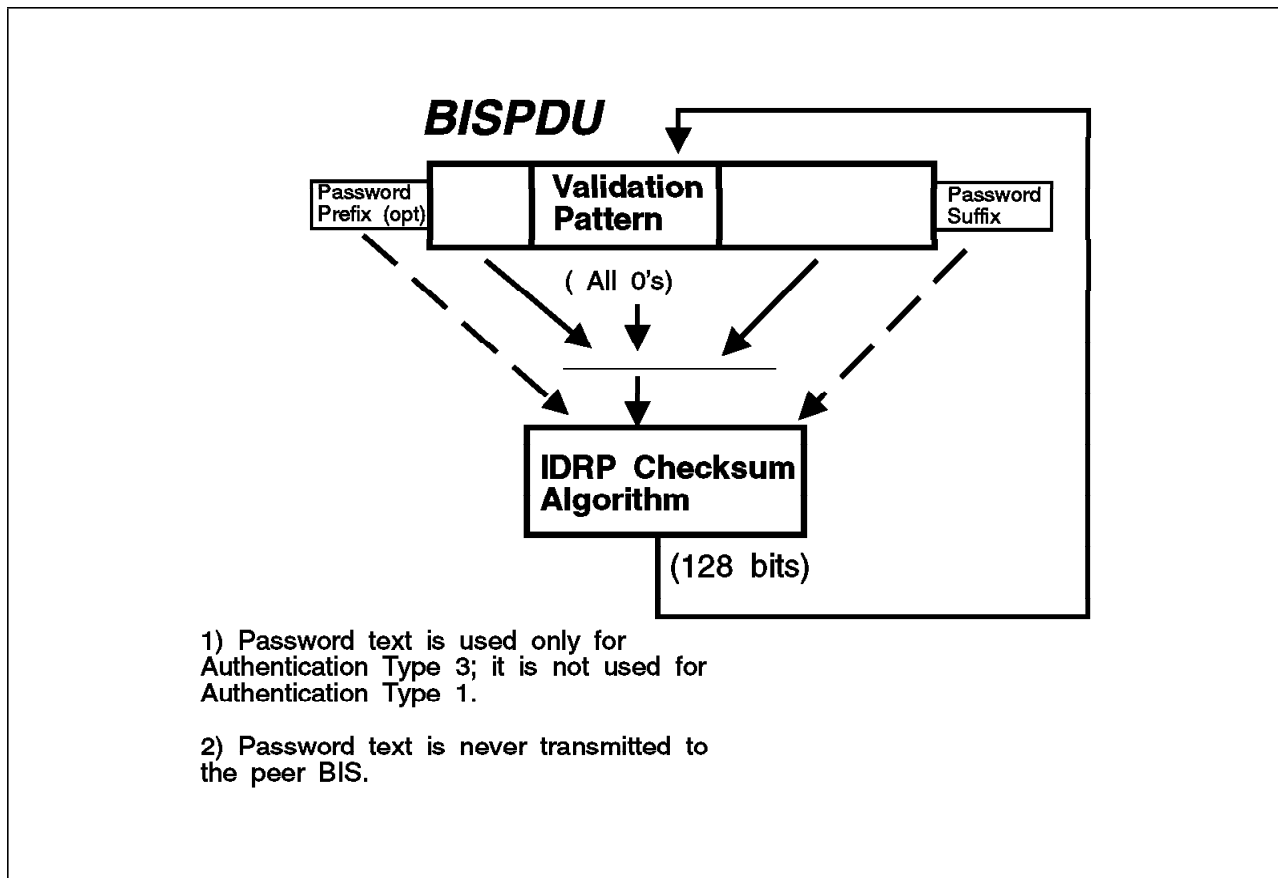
BISPDU

Password Prefix (opt)

Validation Pattern

Password Suffix

( All 0's)

IDRP Checksum Algorithm

(128 bits)

1) Password text is used only for Authentication Type 3; it is not used for Authentication Type 1.

2) Password text is never transmitted to the peer BIS.